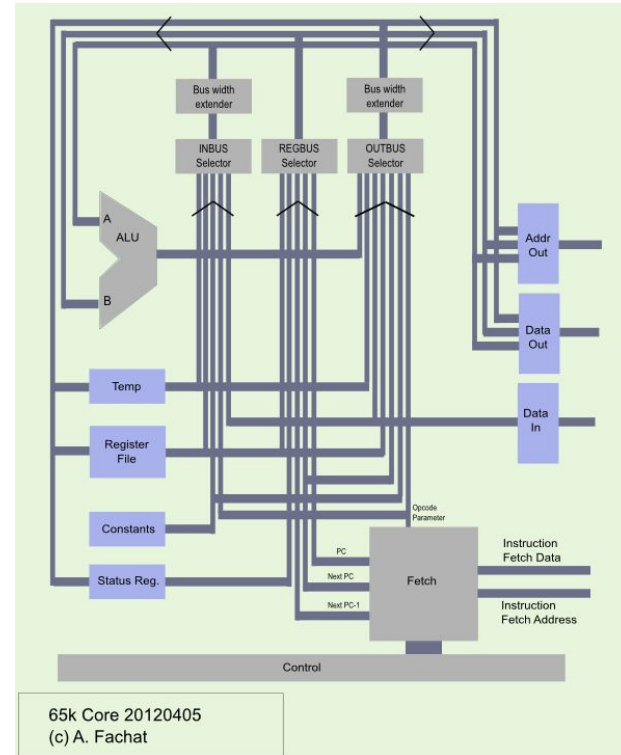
Bus width extender

Bus width extender

INBUS Selector

REGBUS Selector

OUTBUS Selector

A

ALU

B

Addr Out

Data Out

Temp

Data In

Register File

Opcode Parameter

Constants

PC

Instruction Fetch Data

Next PC

Fetch

Status Reg.

Next PC-1

Instruction Fetch Address

Control

65k Core 20120405
(c) A. Fachat